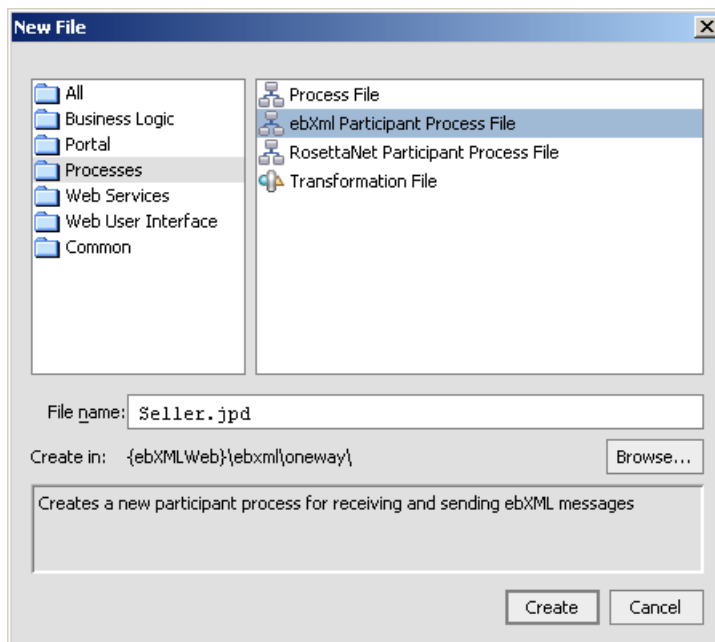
New File

All
Business Logic
Portal
Processes
Web Services
Web User Interface
Common

Process File
ebXml Participant Process File
RosettaNet Participant Process File
Transformation File

File name: Seller.jpd

Create in: {ebXMLWeb}\ebxml\oneway\

Browse...

Creates a new participant process for receiving and sending ebXML messages

Create
Cancel